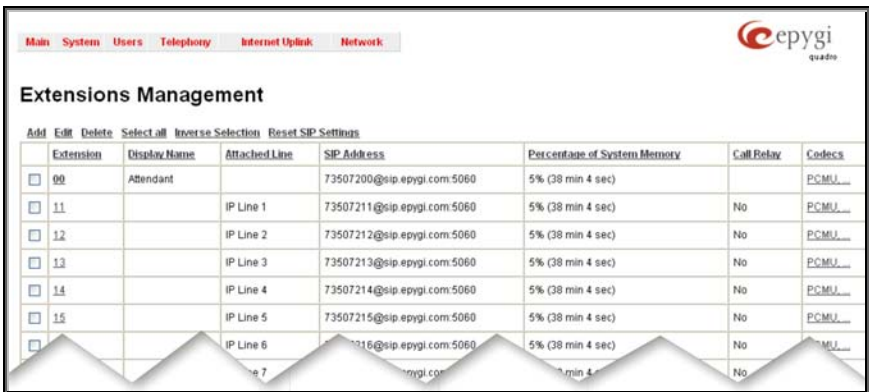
Main System Users Telephony Internet Uplink Network

epygi quadro

Extensions Management

Add Edit Delete Select all Inverse Selection Reset SIP Settings

| | Extension | Display Name | Attached Line | SIP Address | Percentage of System Memory | Call Relay | Codecs |
|---|---|---|---|---|---|---|---|
| | 00 | Attendant | | 73507200@sip.epygi.com:5060 | 5% (38 min 4 sec) | | PCMU,... |
| | 11 | | IP Line 1 | 73507211@sip.epygi.com:5060 | 5% (38 min 4 sec) | No | PCMU,... |
| | 12 | | IP Line 2 | 73507212@sip.epygi.com:5060 | 5% (38 min 4 sec) | No | PCMU,... |
| | 13 | | IP Line 3 | 73507213@sip.epygi.com:5060 | 5% (38 min 4 sec) | No | PCMU,... |
| | 14 | | IP Line 4 | 73507214@sip.epygi.com:5060 | 5% (38 min 4 sec) | No | PCMU,... |
| | 15 | | IP Line 5 | 73507215@sip.epygi.com:5060 | 5% (38 min 4 sec) | No | PCMU,... |
| | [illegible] | | IP Line 6 | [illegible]216@sip.epygi.com:5060 | 5% (38 min 4 sec) | No | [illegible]MU,... |
| | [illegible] | | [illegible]e 7 | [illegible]epygi.com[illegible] | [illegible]min 4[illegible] | No | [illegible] |